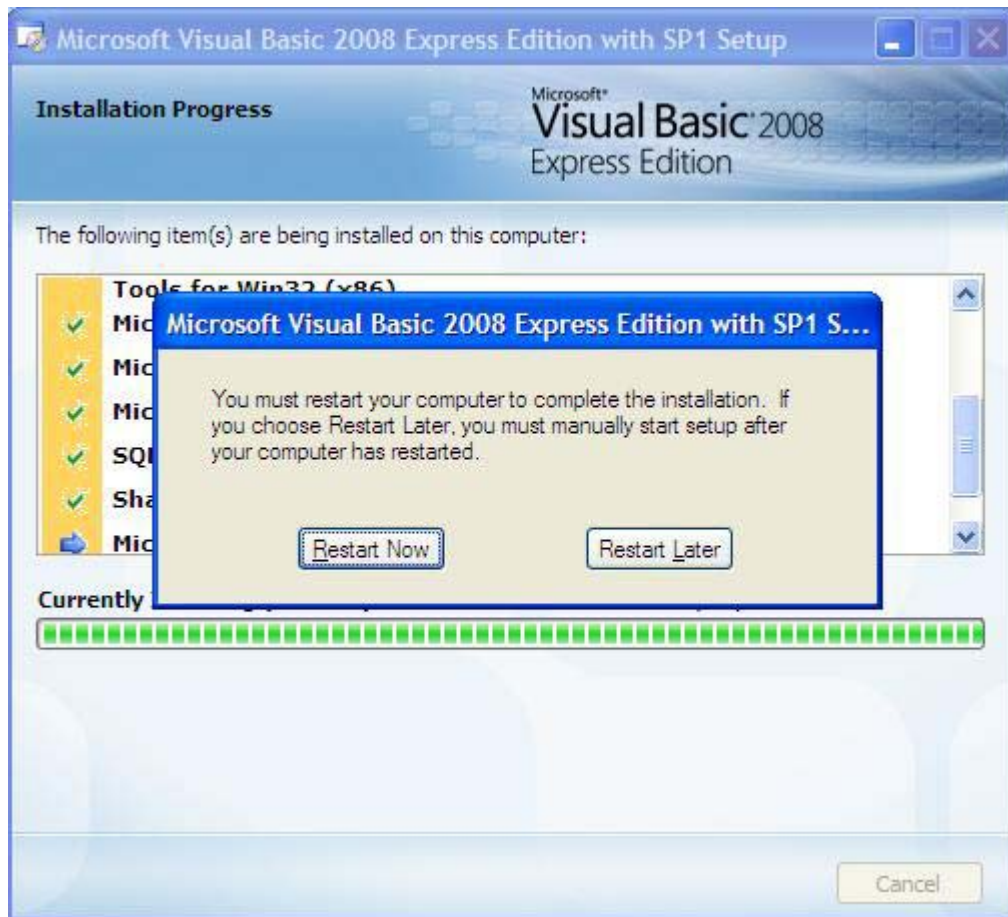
Microsoft Visual Basic 2008 Express Edition with SP1 Setup

Installation Progress

Microsoft® Visual Basic® 2008 Express Edition

The following item(s) are being installed on this computer:

Tools for Win32 (x86)
Mic
Mic
Mic
SQL
Sha
Mic

Currently

Microsoft Visual Basic 2008 Express Edition with SP1 S...

You must restart your computer to complete the installation. If you choose Restart Later, you must manually start setup after your computer has restarted.

Restart Now

Restart Later

Cancel